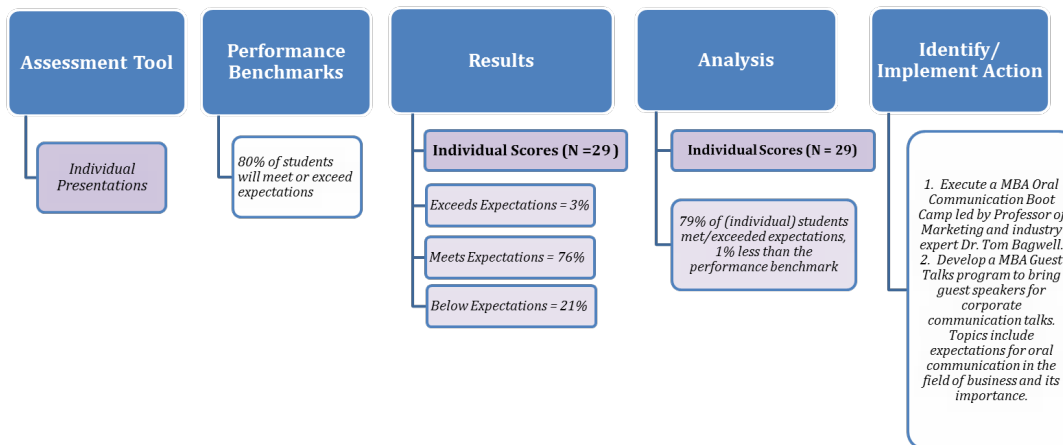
Assessment Tool

Individual Presentations

Performance Benchmarks

80% of students will meet or exceed expectations

Results

Individual Scores (N =29 )

Exceeds Expectations = 3%

Meets Expectations = 76%

Below Expectations = 21%

Analysis

Individual Scores (N = 29)

79% of (individual) students met/exceeded expectations, 1% less than the performance benchmark

Identify/ Implement Action

1. Execute a MBA Oral Communication Boot Camp led by Professor of Marketing and industry expert Dr. Tom Bagwell.
2. Develop a MBA Guest Talks program to bring guest speakers for corporate communication talks. Topics include expectations for oral communication in the field of business and its importance.